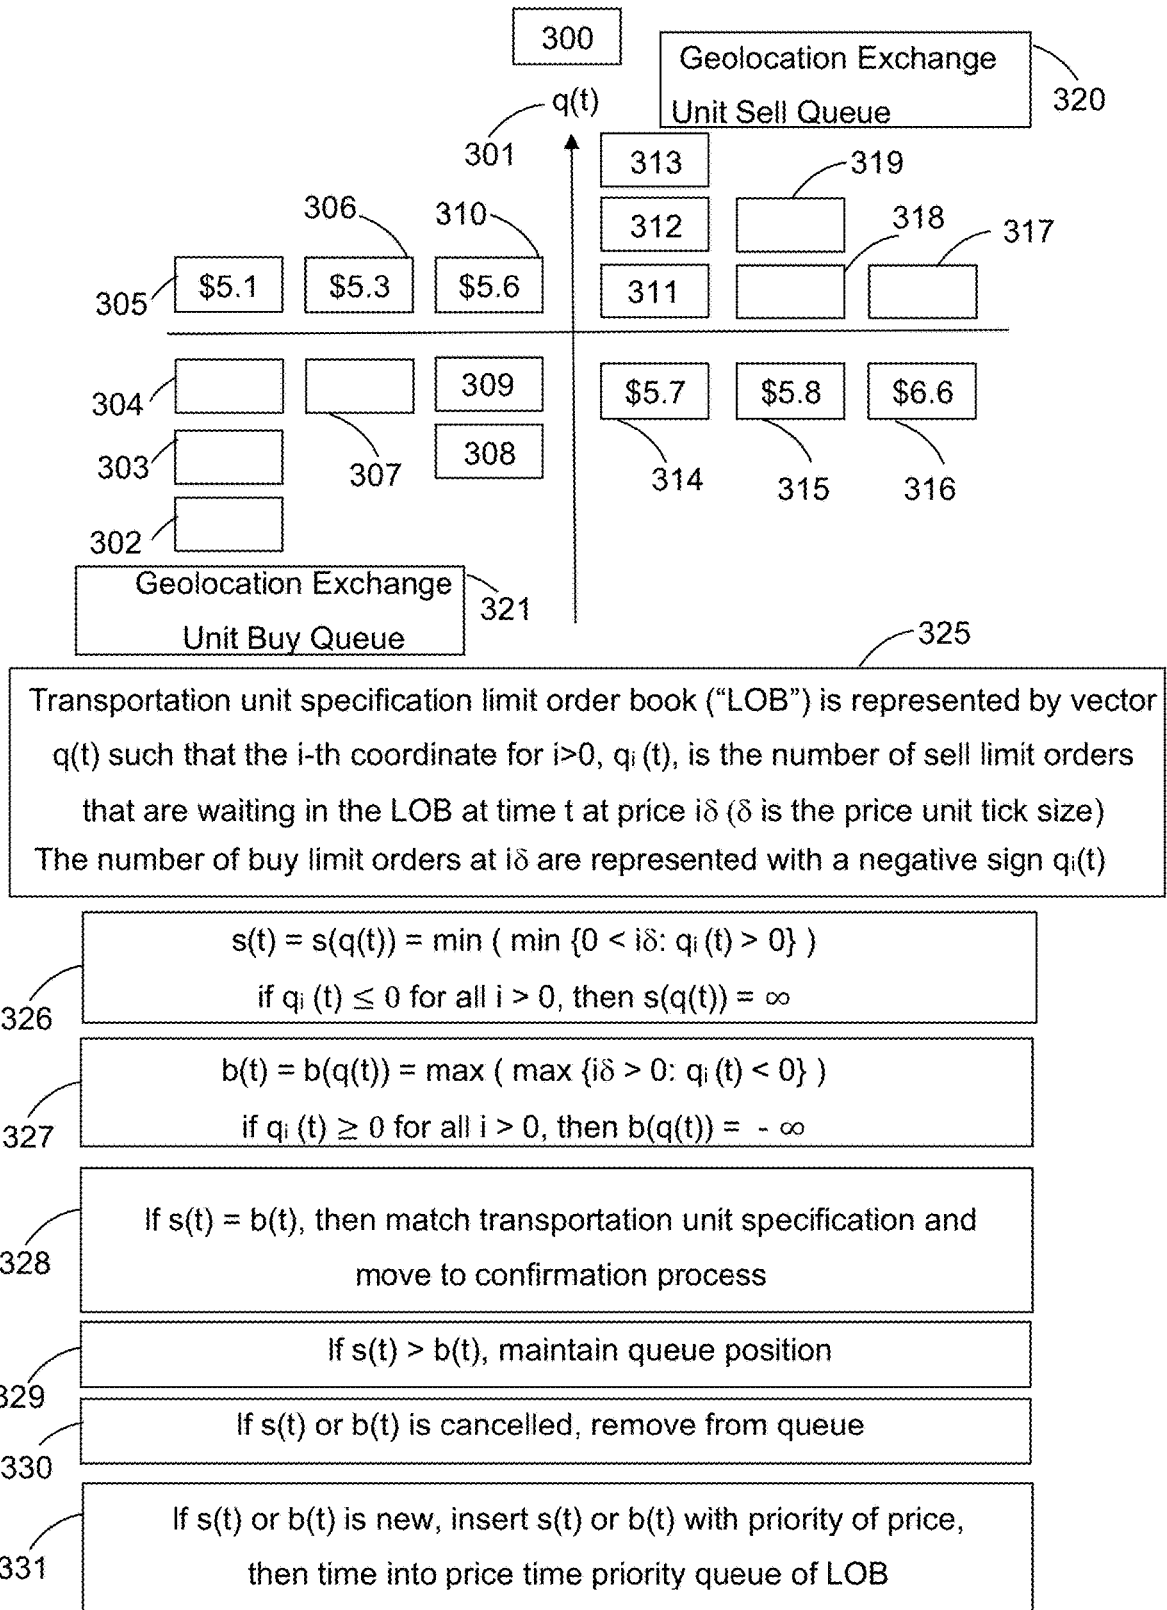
300

q(t)

301

Geolocation Exchange Unit Sell Queue

320

313

319

306

310

312

318

317

305

\$5.1

\$5.3

\$5.6

311

304

309

\$5.7

\$5.8

\$6.6

303

307

308

314

315

316

302

Geolocation Exchange Unit Buy Queue

321

325

Transportation unit specification limit order book (“LOB”) is represented by vector q(t) such that the i-th coordinate for i>0, $q_i$ (t), is the number of sell limit orders that are waiting in the LOB at time t at price i$\delta$ ($\delta$ is the price unit tick size) The number of buy limit orders at i$\delta$ are represented with a negative sign $q_i$(t)

326

$s(t) = s(q(t)) = \min(\min\{0 < i\delta : q_i(t) > 0\})$

if $q_i(t) \leq 0$ for all $i > 0$, then $s(q(t)) = \infty$

327

$b(t) = b(q(t)) = \max(\max\{i\delta > 0 : q_i(t) < 0\})$

if $q_i(t) \geq 0$ for all $i > 0$, then $b(q(t)) = -\infty$

328

If s(t) = b(t), then match transportation unit specification and move to confirmation process

329

If s(t) > b(t), maintain queue position

330

If s(t) or b(t) is cancelled, remove from queue

331

If s(t) or b(t) is new, insert s(t) or b(t) with priority of price, then time into price time priority queue of LOB